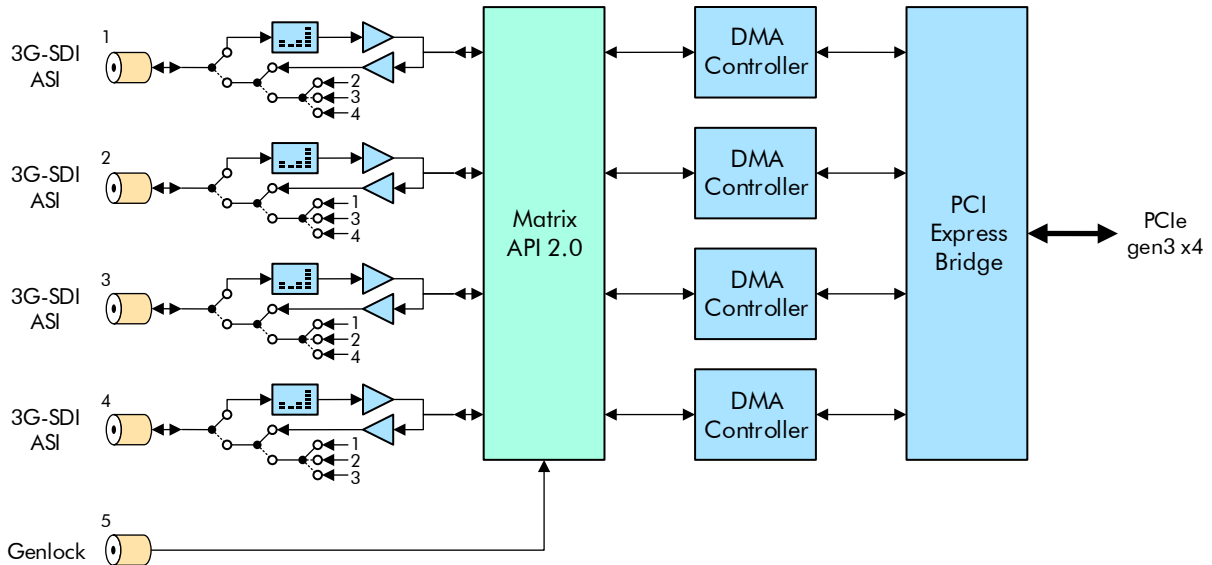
1
3G-SDI
ASI
2
3
4

2
3G-SDI
ASI
1
3
4

3
3G-SDI
ASI
1
2
4

4
3G-SDI
ASI
1
2
3

5
Genlock

Matrix
API 2.0

DMA
Controller

DMA
Controller

DMA
Controller

DMA
Controller

PCI
Express
Bridge

PCIe
gen3 x4